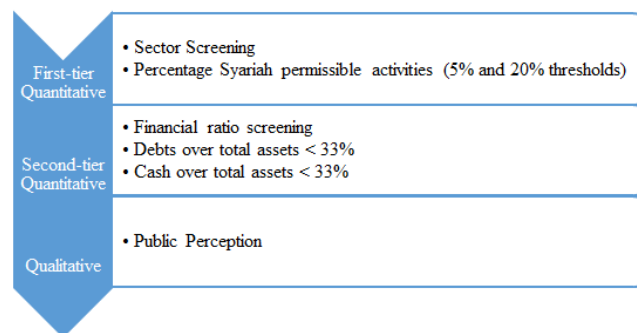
First-tier Quantitative

• Sector Screening
• Percentage Syariah permissible activities (5% and 20% thresholds)

Second-tier Quantitative

• Financial ratio screening
• Debts over total assets < 33%
• Cash over total assets < 33%

Qualitative

• Public Perception